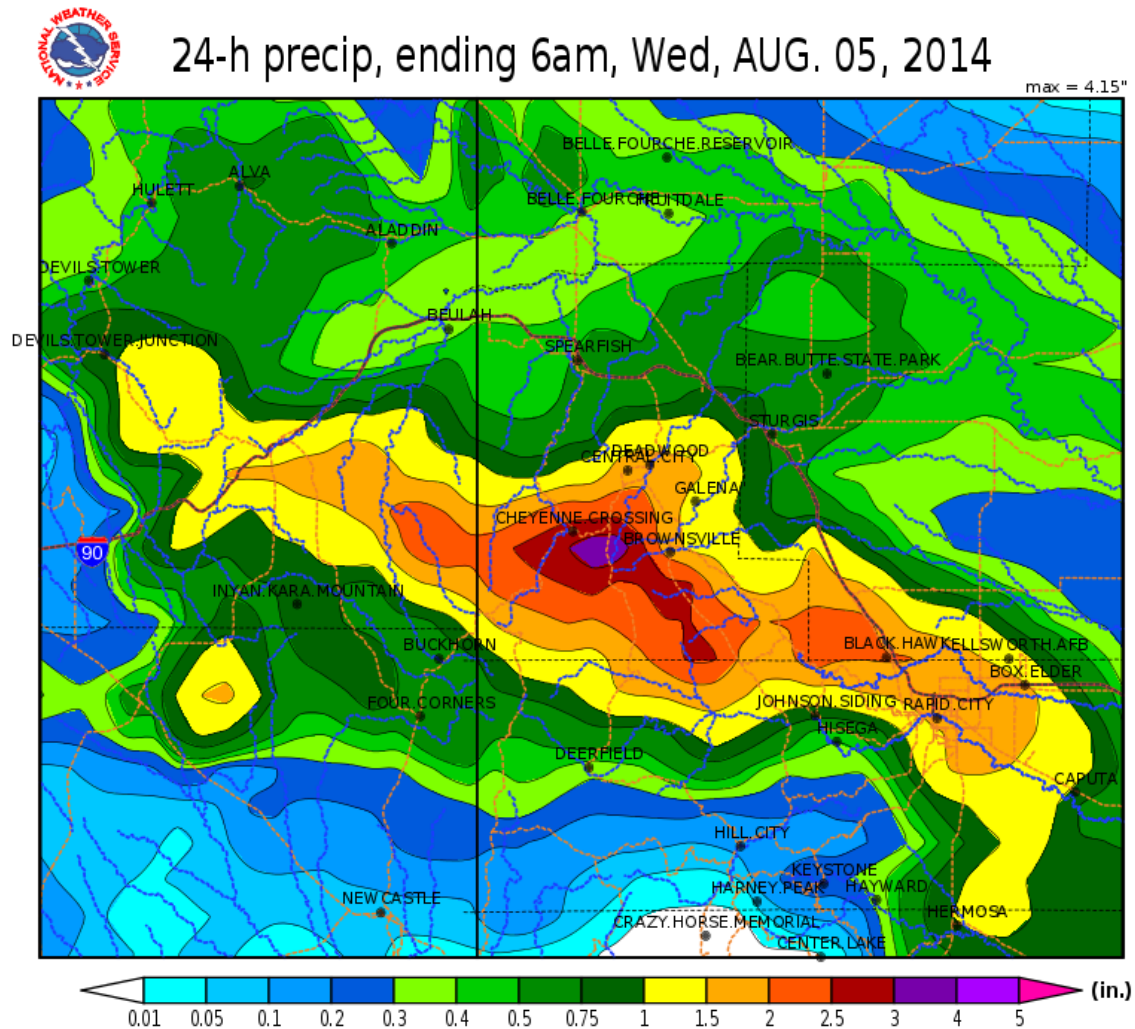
NATIONAL WEATHER SERVICE

24-h precip, ending 6am, Wed, AUG. 05, 2014

max = 4.15"

BELLE.FOURCHE.RESERVOIR
ALVA
HULETT
BELLE.FOURCHE
FRUITDALE
ALADDIN
DEVILS.TOWER
BEULAH
DEVILS.TOWER.JUNCTION
SPEARFISH
BEAR.BUTTE.STATE.PARK
STURGIS
DEADWOOD
CENTRAL.CITY
GALENA
CHEYENNE.CROSSING
BROWNSVILLE
90
INYAN.KARA.MOUNTAIN
BUCKHORN
BLACK.HAWK
ELLSWORTH.AFB
BOX.ELDER
FOUR.CORNERS
JOHNSON.SIDING
RAPID.CITY
HISEGA
DEERFIELD
CAPUTA
HILL.CITY
KEYSTONE
HARNEY.PEAK
HAYWARD
NEWCASTLE
HERMOSA
CRAZY.HORSE.MEMORIAL
CENTER.LAKE

0.01 0.05 0.1 0.2 0.3 0.4 0.5 0.75 1 1.5 2 2.5 3 4 5 (in.)